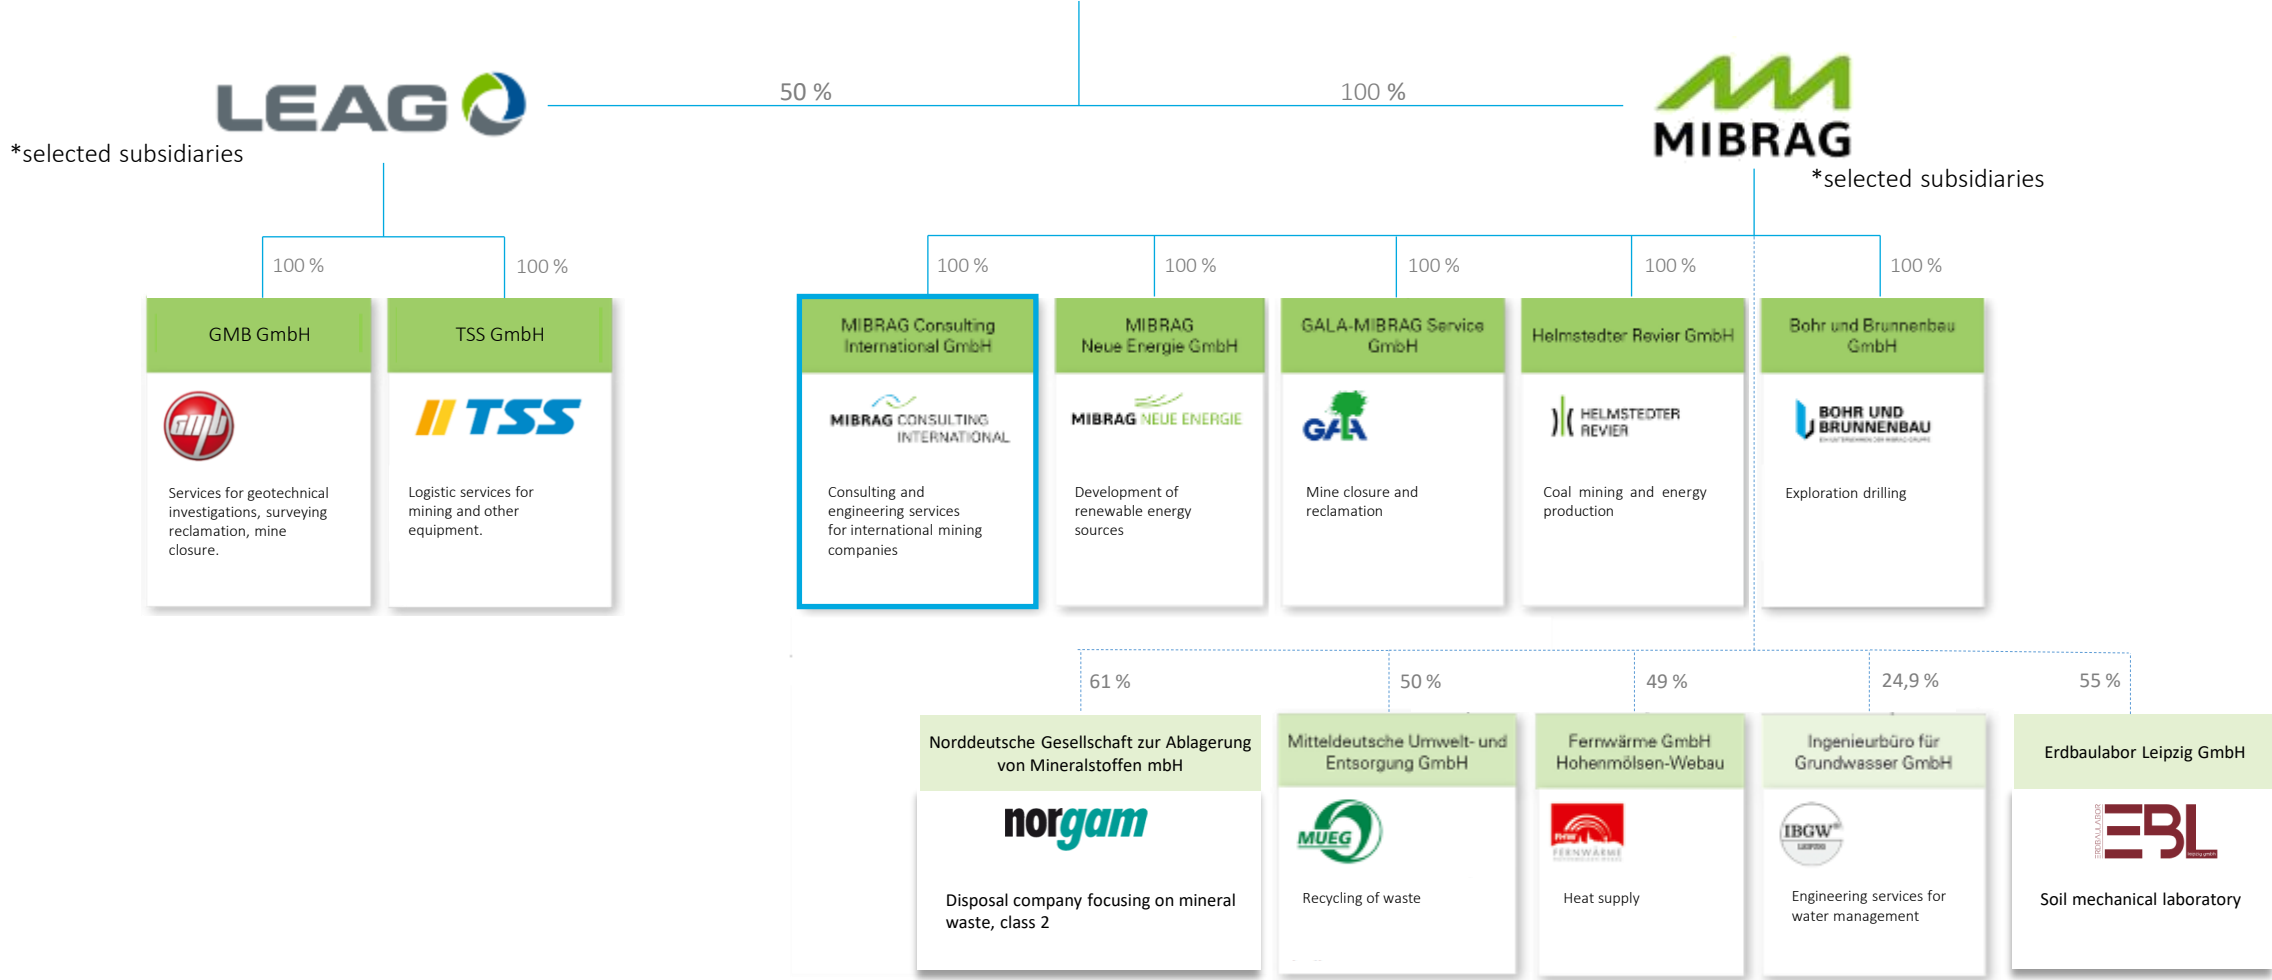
LEAG

*selected subsidiaries

50 %

100 %

MIBRAG

*selected subsidiaries

100 %

100 %

GMB GmbH

gmb

Services for geotechnical investigations, surveying reclamation, mine closure.

TSS GmbH

TSS

Logistic services for mining and other equipment.

100 %

100 %

100 %

100 %

100 %

MIBRAG Consulting International GmbH

MIBRAG CONSULTING INTERNATIONAL

Consulting and engineering services for international mining companies

MIBRAG Neue Energie GmbH

MIBRAG NEUE ENERGIE

Development of renewable energy sources

GALA-MIBRAG Service GmbH

GALA

Mine closure and reclamation

Helmstedter Revier GmbH

HELMSTEDTER REVIER

Coal mining and energy production

Bohr und Brunnenbau GmbH

BOHR UND BRUNNENBAU

Exploration drilling

61 %

50 %

49 %

24,9 %

55 %

Norddeutsche Gesellschaft zur Ablagerung von Mineralstoffen mbH

norgam

Disposal company focusing on mineral waste, class 2

Mitteldeutsche Umwelt- und Entsorgung GmbH

MUEG

Recycling of waste

Fernwärme GmbH Hohenmölsen-Webau

FERNWÄRME

Heat supply

Ingenieurbüro für Grundwasser GmbH

IBGW

Engineering services for water management

Erdbaulabor Leipzig GmbH

EBL

Soil mechanical laboratory